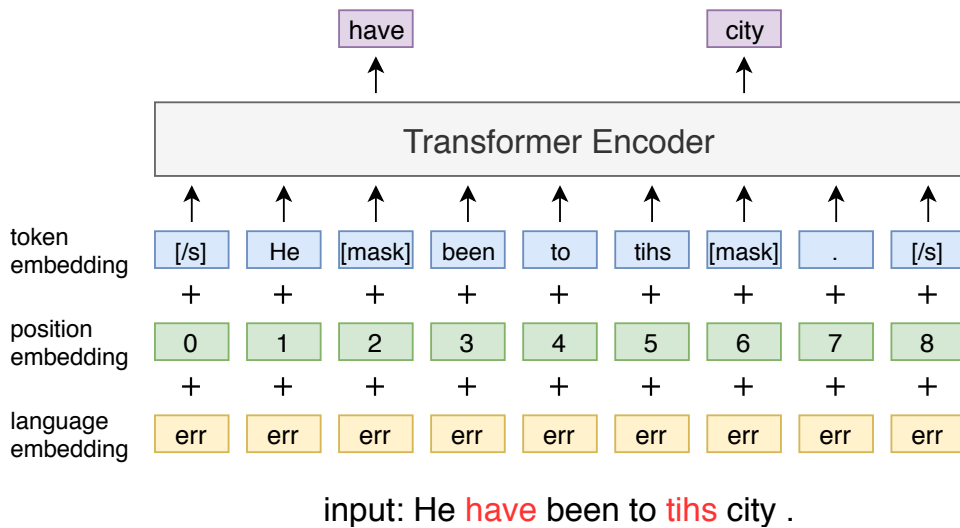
have

city

Transformer Encoder

token embedding

[/s] He [mask] been to tihs [mask] . [/s]

+ + + + + + + + +

position embedding

0 1 2 3 4 5 6 7 8

+ + + + + + + + +

language embedding

err err err err err err err err err

input: He have been to tihs city .